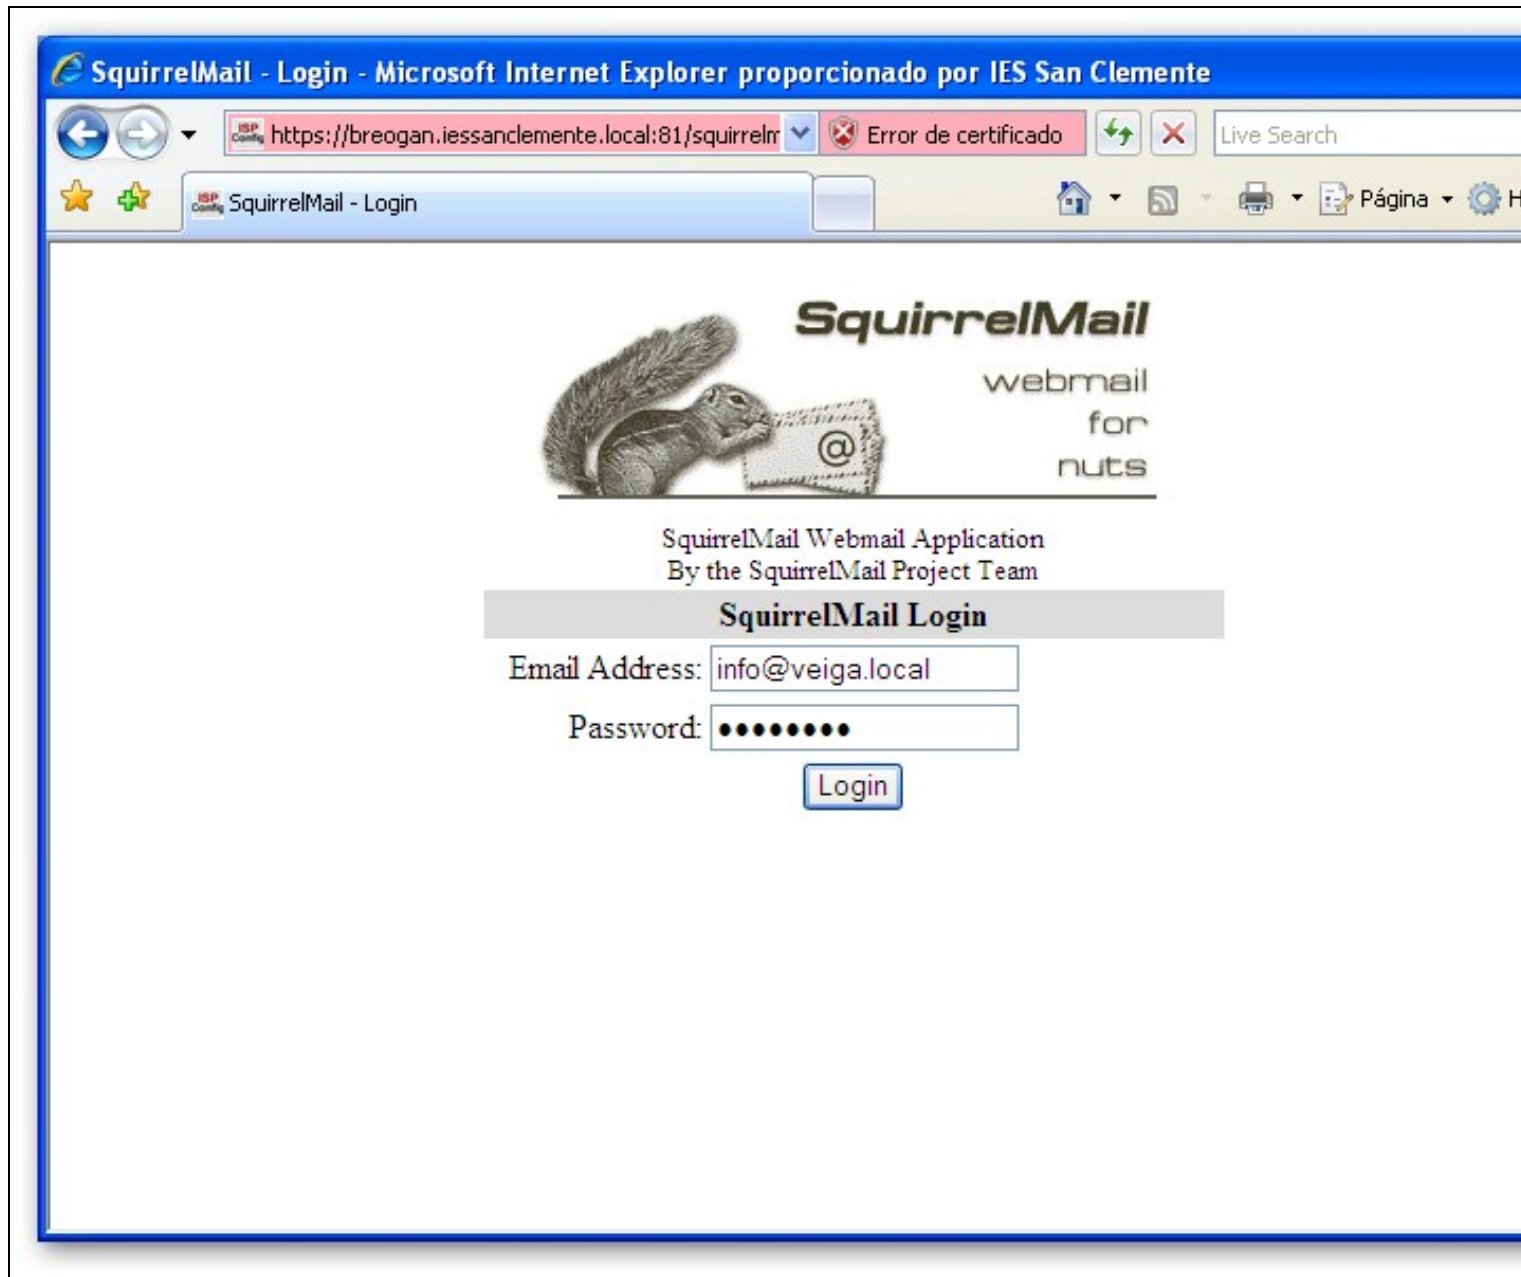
SquirrelMail - Login - Microsoft Internet Explorer proporcionado por IES San Clemente

https://breogan.iessanclemente.local:81/squirrelm

Error de certificado

Live Search

SquirrelMail - Login

Página

SquirrelMail

webmail for nuts

@

SquirrelMail Webmail Application
By the SquirrelMail Project Team

SquirrelMail Login

Email Address: info@veiga.local

Password: •••••••••

Login